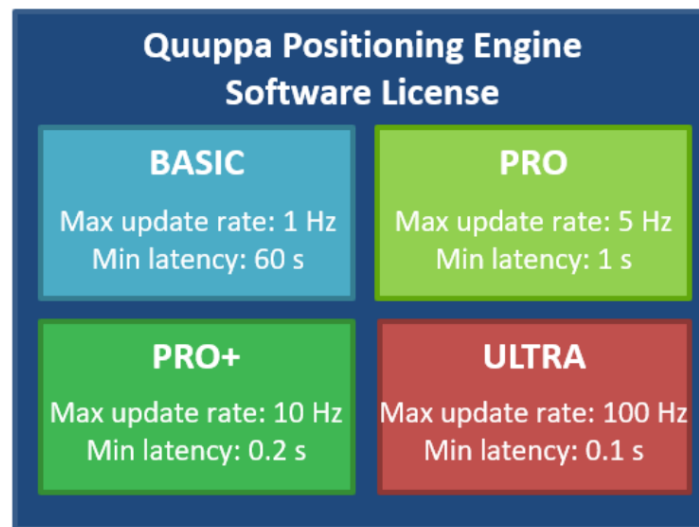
Quuppa Positioning Engine Software License

BASIC

Max update rate: 1 Hz
Min latency: 60 s

PRO

Max update rate: 5 Hz
Min latency: 1 s

PRO+

Max update rate: 10 Hz
Min latency: 0.2 s

ULTRA

Max update rate: 100 Hz
Min latency: 0.1 s